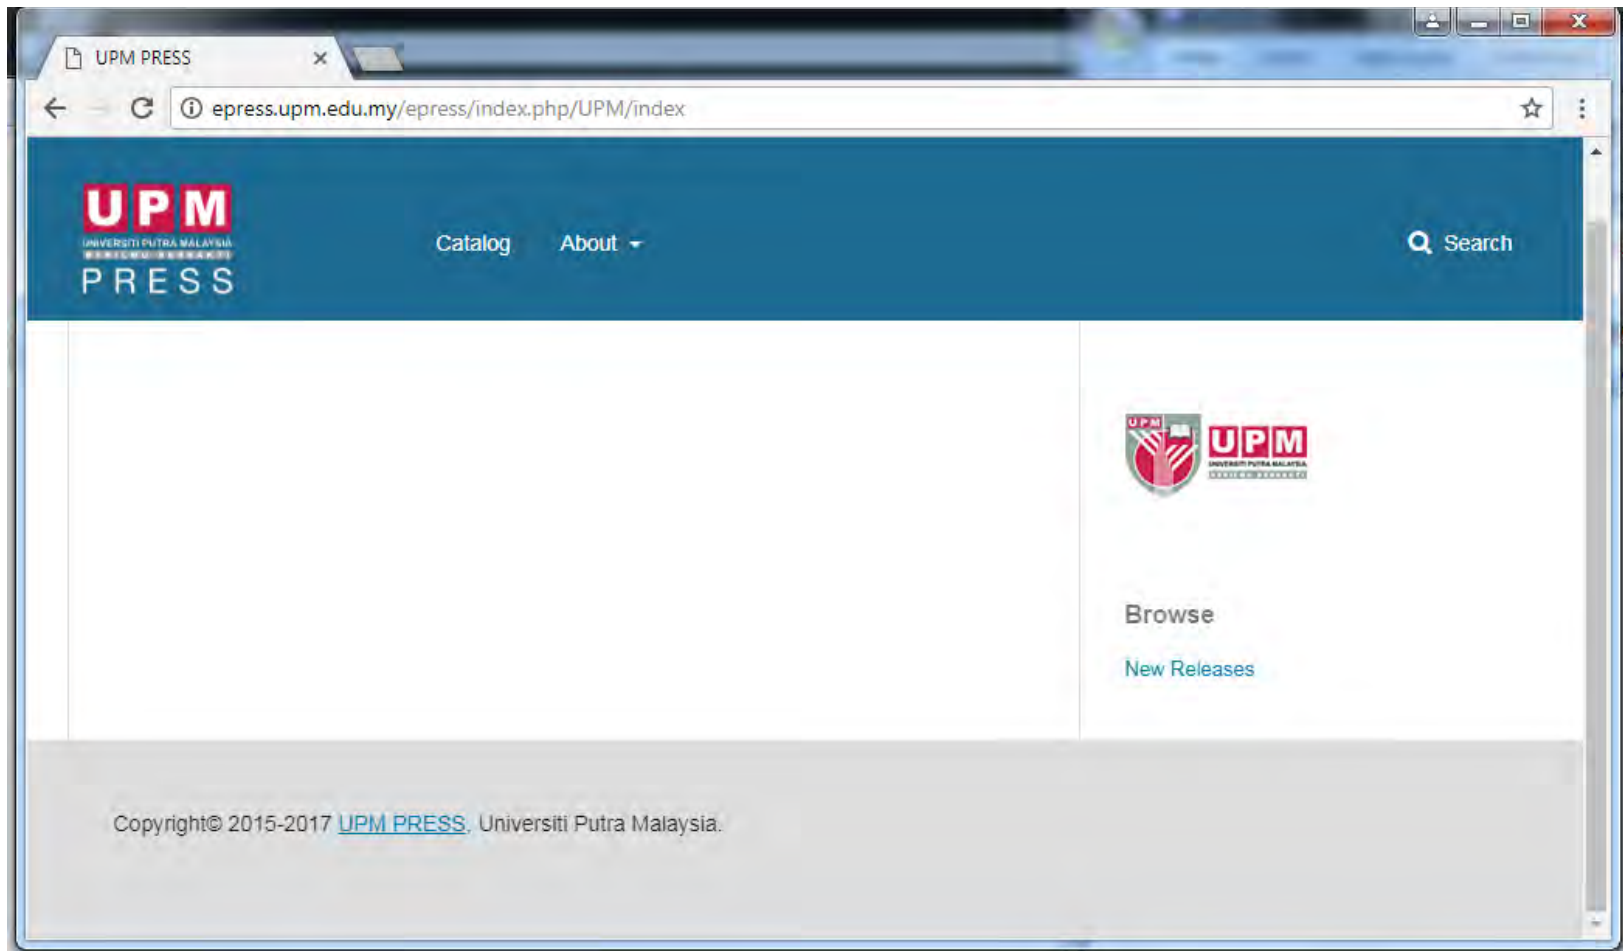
UPM PRESS ×

epress.upm.edu.my/epress/index.php/UPM/index

UPM
UNIVERSITI PUTRA MALAYSIA
BERILMU BERBAKTI
PRESS

Catalog About

Search

UPM
UPM
UNIVERSITI PUTRA MALAYSIA
BERILMU BERBAKTI

Browse

New Releases

Copyright© 2015-2017 UPM PRESS. Universiti Putra Malaysia.